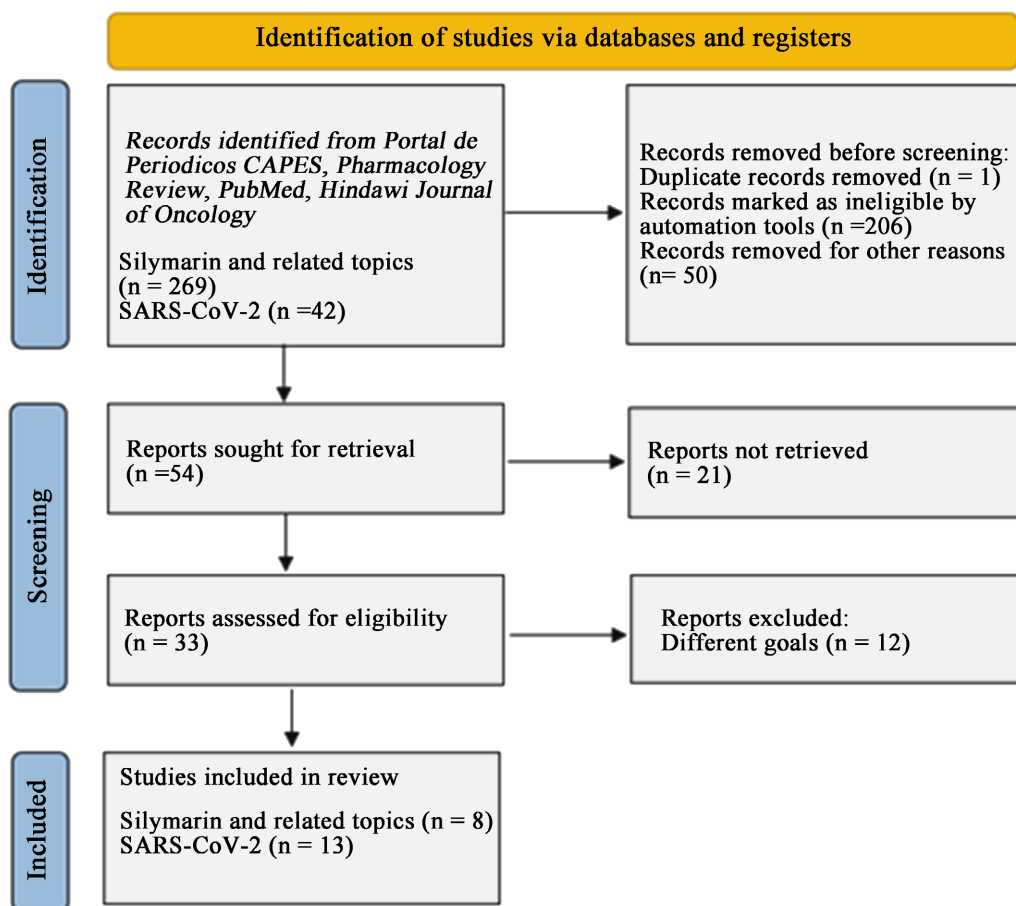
Identification of studies via databases and registers

Identification

*Records identified from Portal de Periodicos CAPES, Pharmacology Review, PubMed, Hindawi Journal of Oncology*

Silymarin and related topics (n = 269)
SARS-CoV-2 (n =42)

Records removed before screening:
Duplicate records removed (n = 1)
Records marked as ineligible by automation tools (n =206)
Records removed for other reasons (n= 50)

Screening

Reports sought for retrieval (n =54)

Reports not retrieved (n = 21)

Reports assessed for eligibility (n = 33)

Reports excluded:
Different goals (n = 12)

Included

Studies included in review

Silymarin and related topics (n = 8)
SARS-CoV-2 (n = 13)